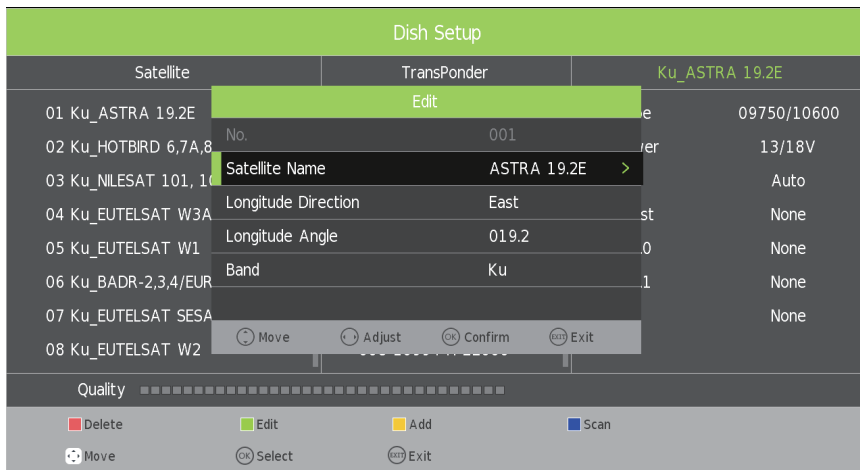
Dish Setup

| Satellite | TransPonder | Ku_ASTRA 19.2E |
|---|---|---|

01 Ku_ASTRA 19.2E
02 Ku_HOTBIRD 6,7A,8
03 Ku_NILESAT 101, 1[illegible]
04 Ku_EUTELSAT W3A
05 Ku_EUTELSAT W1
06 Ku_BADR-2,3,4/EUR
07 Ku_EUTELSAT SESA
08 Ku_EUTELSAT W2

Edit

| No. | 001 |
|---|---|
| Satellite Name | ASTRA 19.2E > |
| Longitude Direction | East |
| Longitude Angle | 019.2 |
| Band | Ku |

Move Adjust Confirm Exit

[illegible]e 09750/10600
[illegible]ver 13/18V
Auto
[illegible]st None
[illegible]0 None
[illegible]1 None
None

Quality

Delete Edit Add Scan
Move Select Exit